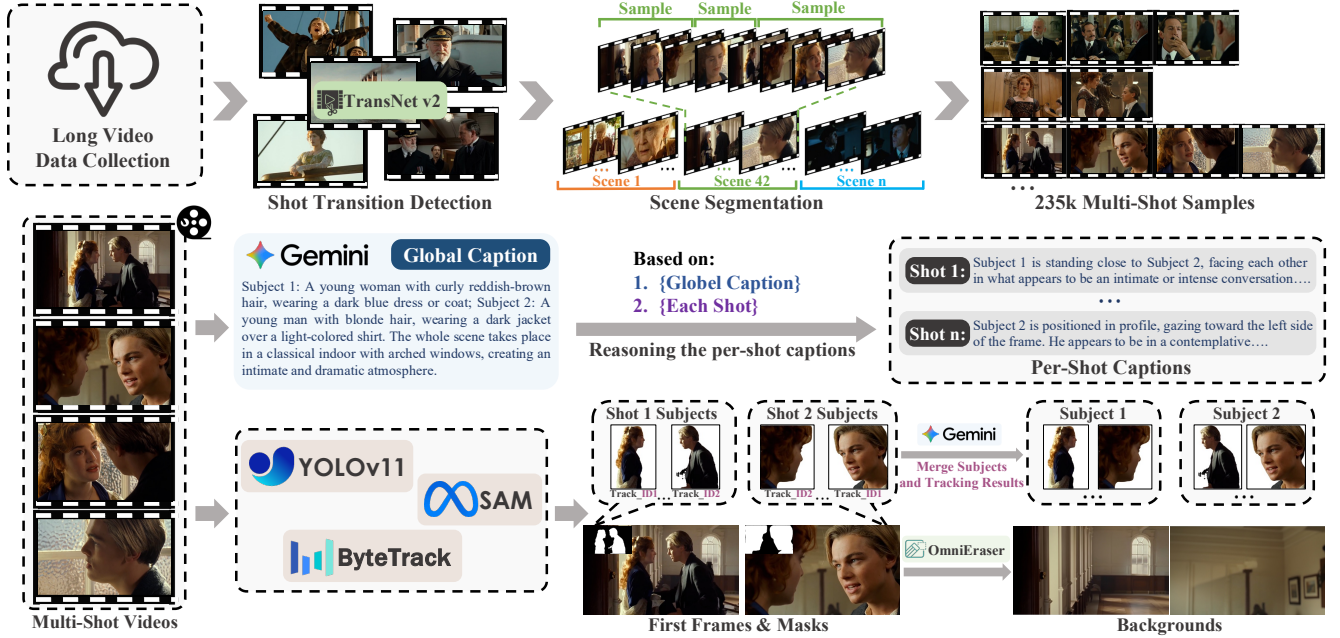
Long Video Data Collection

TransNet v2

Shot Transition Detection

Sample Sample Sample

...
Scene 1
...
Scene 42
...
Scene n

Scene Segmentation

...
235k Multi-Shot Samples

Multi-Shot Videos

Gemini
Global Caption

Subject 1: A young woman with curly reddish-brown hair, wearing a dark blue dress or coat; Subject 2: A young man with blonde hair, wearing a dark jacket over a light-colored shirt. The whole scene takes place in a classical indoor with arched windows, creating an intimate and dramatic atmosphere.

Based on:
1. {Globel Caption}
2. {Each Shot}

Reasoning the per-shot captions

Shot 1: Subject 1 is standing close to Subject 2, facing each other in what appears to be an intimate or intense conversation….
• • •
Shot n: Subject 2 is positioned in profile, gazing toward the left side of the frame. He appears to be in a contemplative….

Per-Shot Captions

YOLOv11
SAM
ByteTrack

Shot 1 Subjects
Track_ID1 Track_ID2
Shot 2 Subjects
Track_ID2 ... Track_ID1

Gemini
Merge Subjects and Tracking Results

Subject 1
• • •
Subject 2
• • •

First Frames & Masks

OmniEraser

Backgrounds